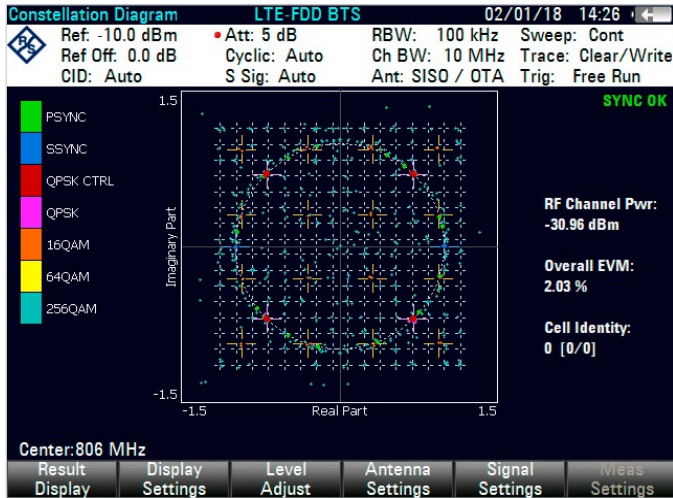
Constellation Diagram LTE-FDD BTS 02/01/18 14:26

Ref: -10.0 dBm • Att: 5 dB RBW: 100 kHz Sweep: Cont
Ref Off: 0.0 dB Cyclic: Auto Ch BW: 10 MHz Trace: Clear/Write
CID: Auto S Sig: Auto Ant: SISO / OTA Trig: Free Run

PSYNC
SSYNC
QPSK CTRL
QPSK
16QAM
64QAM
256QAM

1.5
Imaginary Part
-1.5
-1.5
Real Part
1.5

SYNC OK

RF Channel Pwr:
-30.96 dBm

Overall EVM:
2.03 %

Cell Identity:
0 [0/0]

Center:806 MHz

Result Display
Display Settings
Level Adjust
Antenna Settings
Signal Settings
Meas Settings